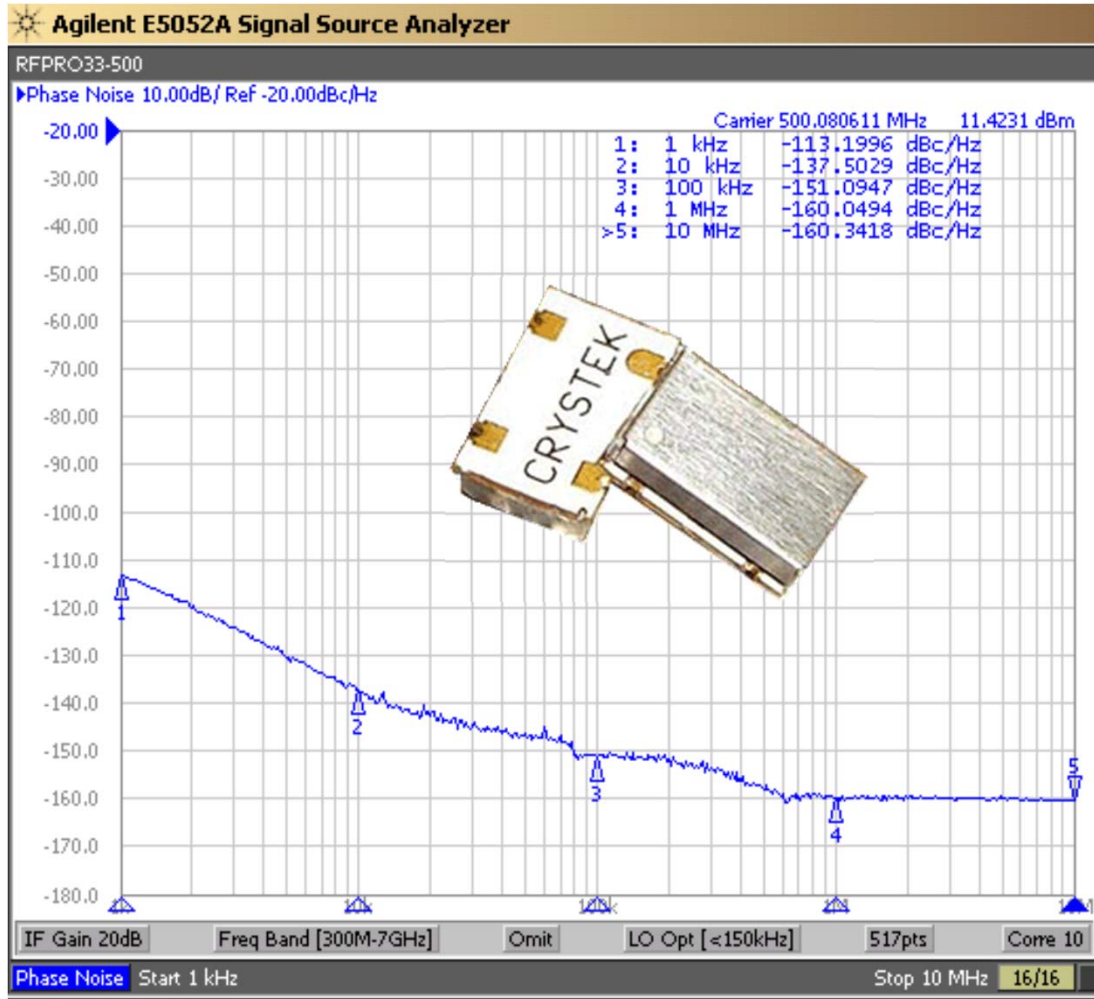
Agilent E5052A Signal Source Analyzer

RFPRO33-500

▶Phase Noise 10.00dB/ Ref -20.00dBc/Hz

Carrier 500.080611 MHz 11.4231 dBm

| | | |
|---|---|---|
| 1: | 1 kHz | -113.1996 dBc/Hz |
| 2: | 10 kHz | -137.5029 dBc/Hz |
| 3: | 100 kHz | -151.0947 dBc/Hz |
| 4: | 1 MHz | -160.0494 dBc/Hz |
| >5: | 10 MHz | -160.3418 dBc/Hz |

-20.00
-30.00
-40.00
-50.00
-60.00
-70.00
-80.00
-90.00
-100.0
-110.0
-120.0
-130.0
-140.0
-150.0
-160.0
-170.0
-180.0

CRYSTEK

1
2
3
4
5

IF Gain 20dB | Freq Band [300M-7GHz] | Omit | LO Opt [<150kHz] | 517pts | Corre 10

Phase Noise Start 1 kHz Stop 10 MHz 16/16